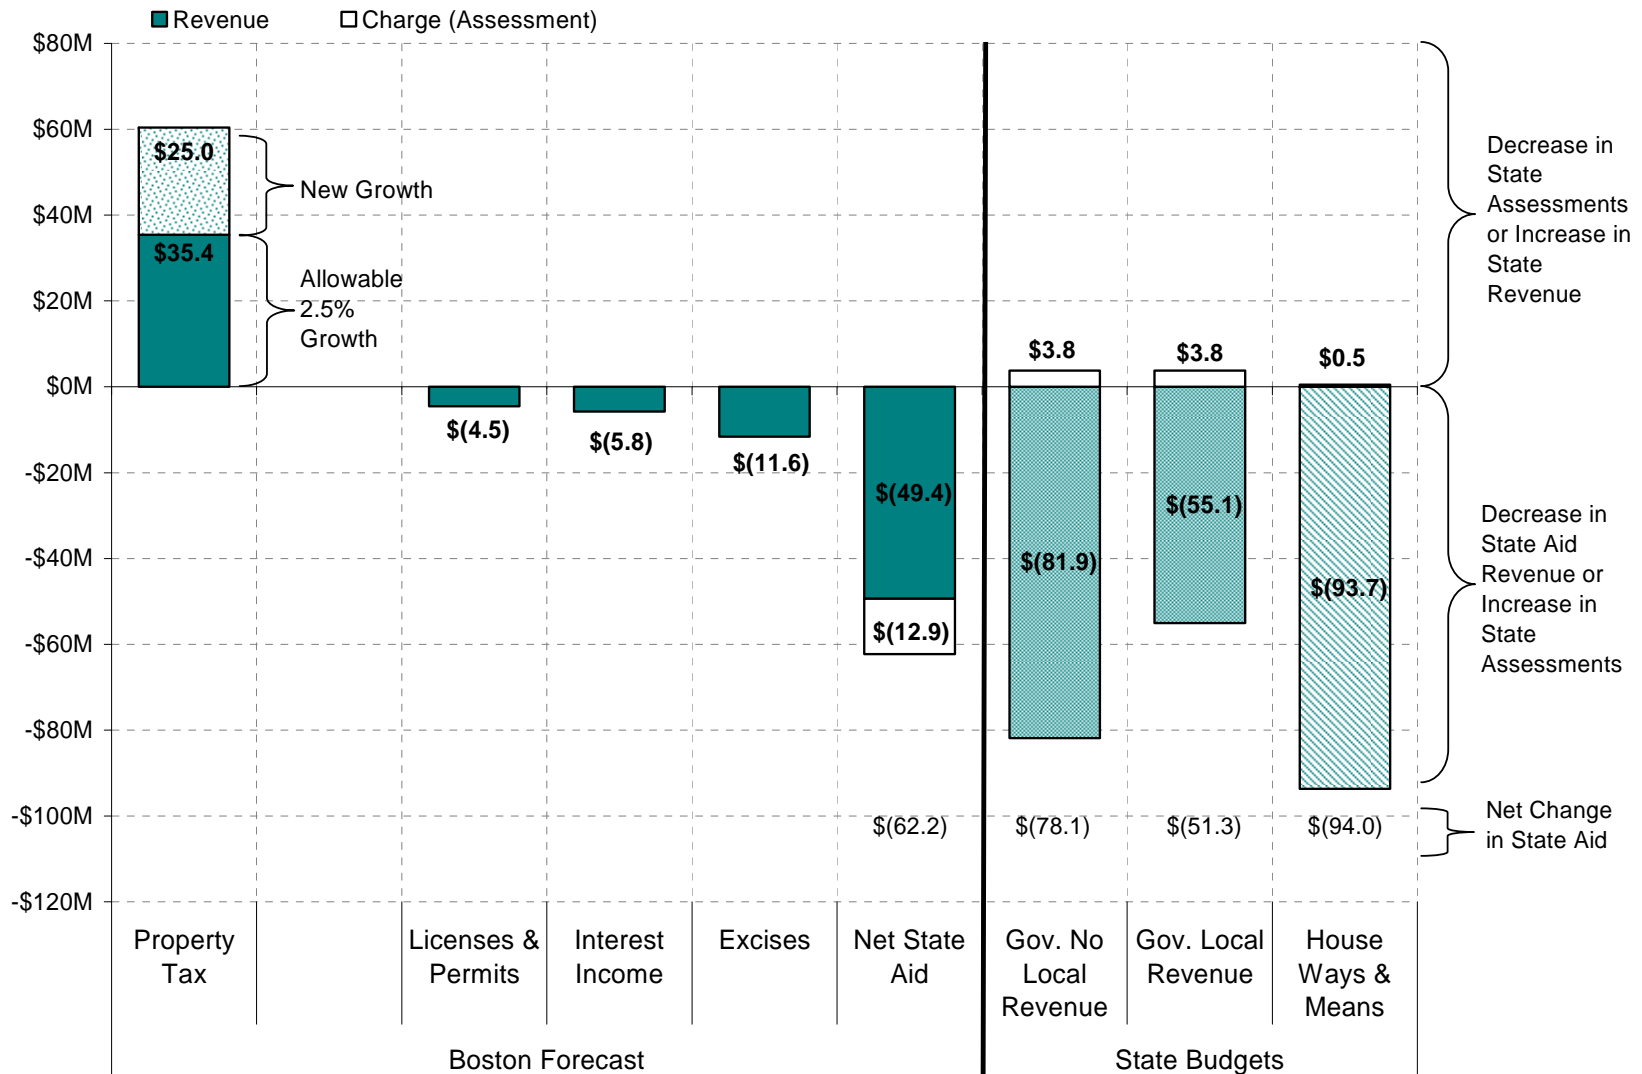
Revenue
Charge (Assessment)

$80M
$60M
$40M
$20M
$0M
-$20M
-$40M
-$60M
-$80M
-$100M
-$120M

$25.0
$35.4
New Growth
Allowable 2.5% Growth

$(4.5)
$(5.8)
$(11.6)
$(49.4)
$(12.9)
$3.8
$(81.9)
$3.8
$(55.1)
$0.5
$(93.7)

Decrease in State Assessments or Increase in State Revenue

Decrease in State Aid Revenue or Increase in State Assessments

$(62.2)
$(78.1)
$(51.3)
$(94.0)
Net Change in State Aid

Property Tax
Licenses & Permits
Interest Income
Excises
Net State Aid
Gov. No Local Revenue
Gov. Local Revenue
House Ways & Means

Boston Forecast
State Budgets